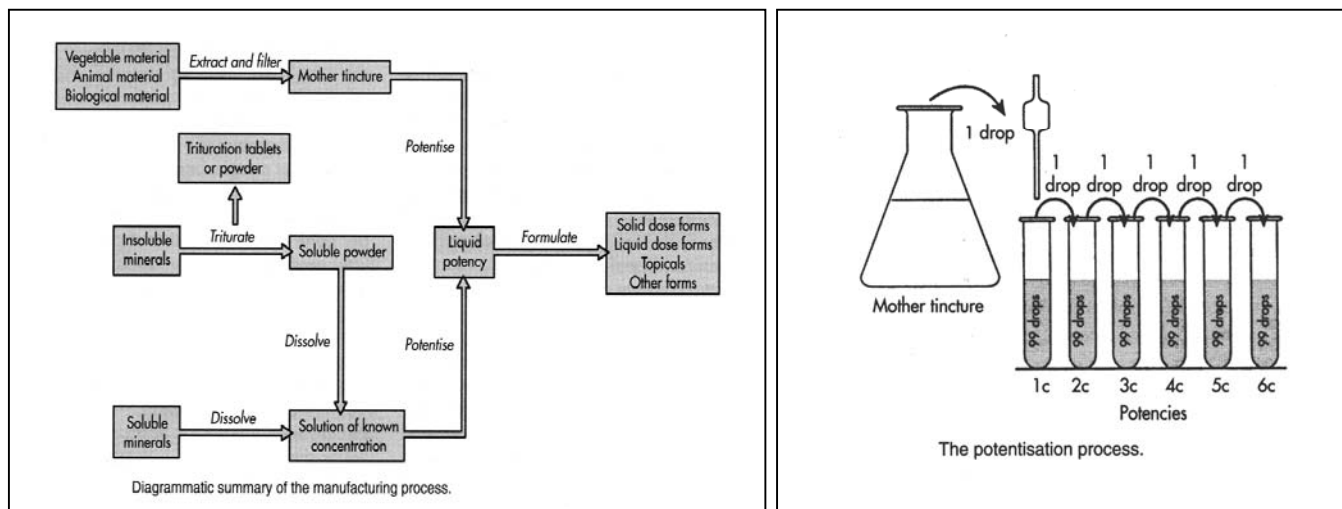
Vegetable material
Animal material
Biological material

Extract and filter

Mother tincture

Trituration tablets or powder

Potentise

Insoluble minerals

Triturate

Soluble powder

Liquid potency

Formulate

Solid dose forms
Liquid dose forms
Topicals
Other forms

Dissolve

Potentise

Soluble minerals

Dissolve

Solution of known concentration

Diagrammatic summary of the manufacturing process.

1 drop

1 drop

1 drop

1 drop

1 drop

1 drop

Mother tincture

99 drops

99 drops

99 drops

99 drops

99 drops

99 drops

1c

2c

3c

4c

5c

6c

Potencies

The potentisation process.